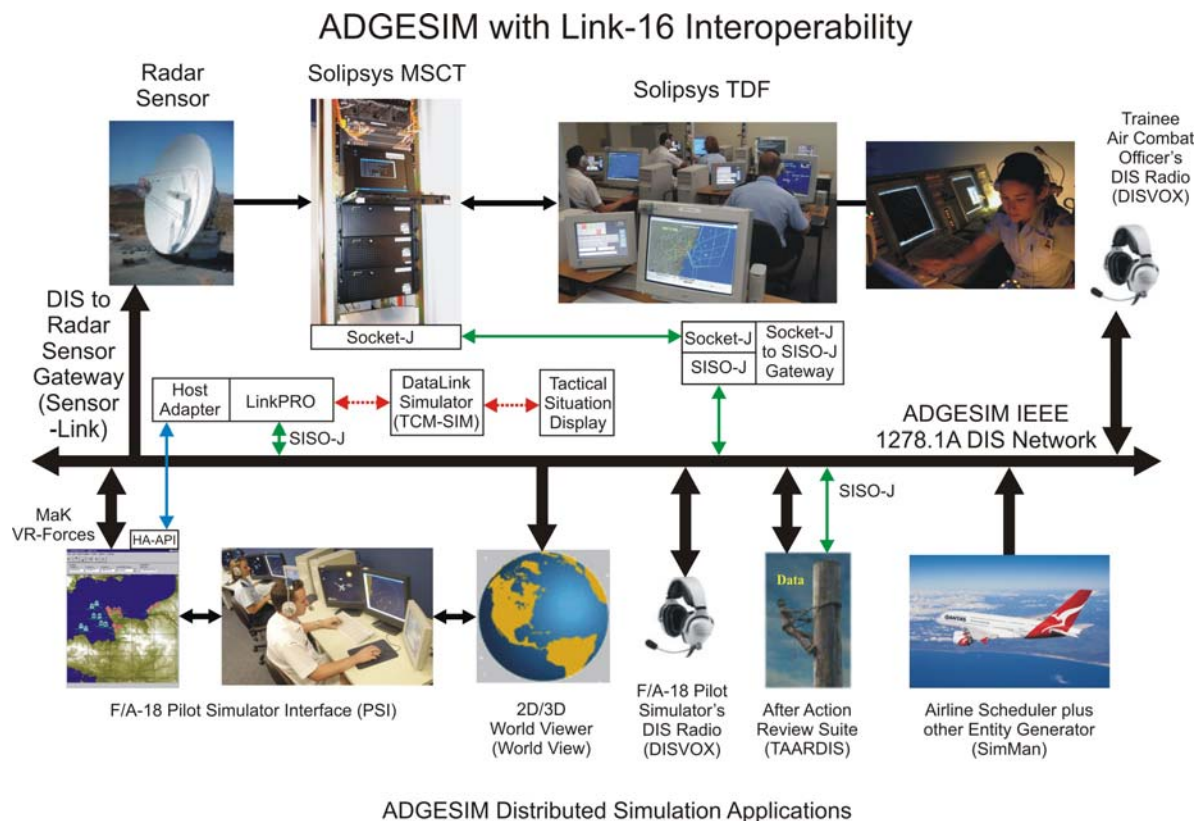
ADGESIM with Link-16 Interoperability

Radar Sensor

Solipsys MSCT

Solipsys TDF

Trainee Air Combat Officer's DIS Radio (DISVOX)

DIS to Radar Sensor Gateway (Sensor -Link)

Socket-J

Socket-J

SISO-J

Socket-J to SISO-J Gateway

Host Adapter

LinkPRO

DataLink Simulator (TCM-SIM)

Tactical Situation Display

SISO-J

ADGESIM IEEE 1278.1A DIS Network

MaK VR-Forces

HA-API

SISO-J

Data

F/A-18 Pilot Simulator Interface (PSI)

2D/3D World Viewer (World View)

F/A-18 Pilot Simulator's DIS Radio (DISVOX)

After Action Review Suite (TAARDIS)

Airline Scheduler plus other Entity Generator (SimMan)

ADGESIM Distributed Simulation Applications